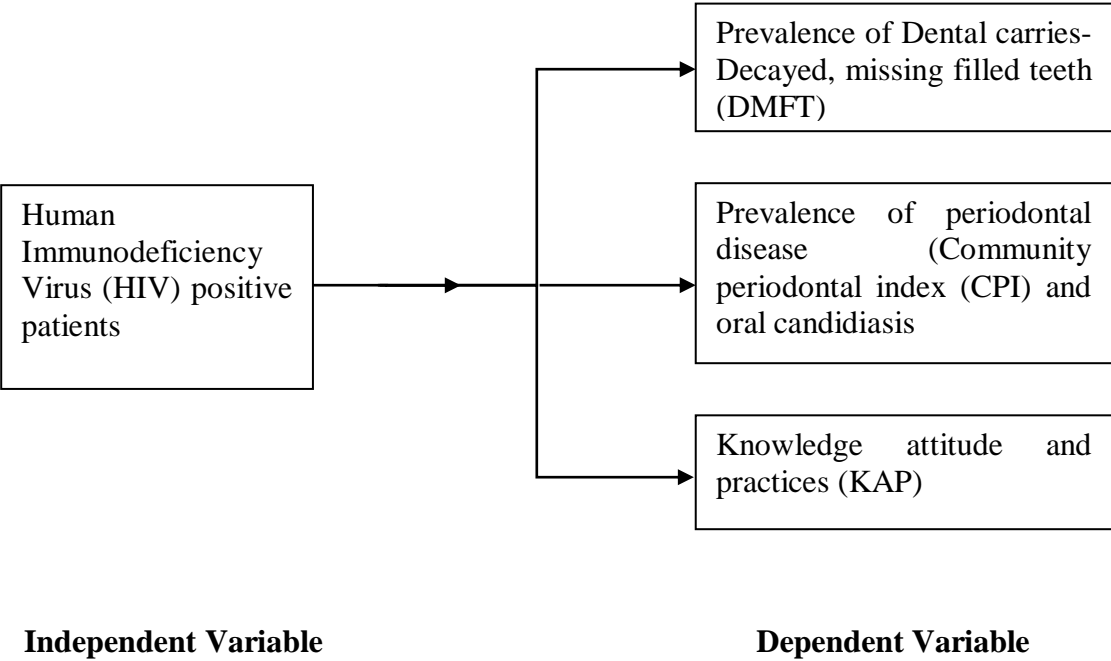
Human Immunodeficiency Virus (HIV) positive patients

Prevalence of Dental carries-Decayed, missing filled teeth (DMFT)

Prevalence of periodontal disease (Community periodontal index (CPI) and oral candidiasis

Knowledge attitude and practices (KAP)

Independent Variable

Dependent Variable